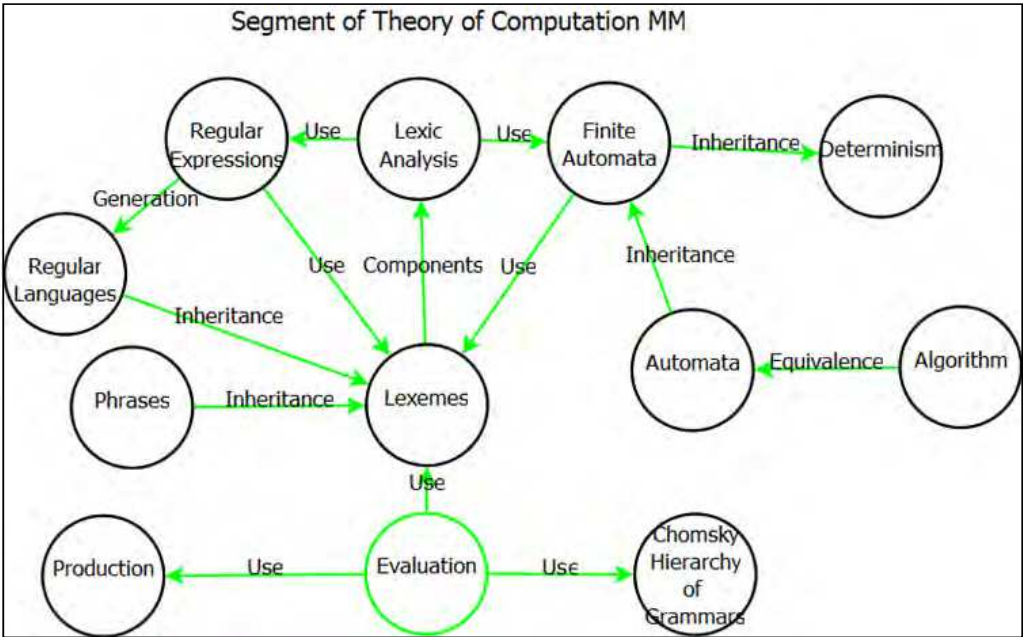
Segment of Theory of Computation MM

Regular Expressions

Use

Lexic Analysis

Use

Finite Automata

Inheritance

Determinism

Generation

Regular Languages

Use

Components

Use

Inheritance

Inheritance

Automata

Equivalence

Algorithm

Phrases

Inheritance

Lexemes

Use

Production

Use

Evaluation

Use

Chomsky Hierarchy of Grammars